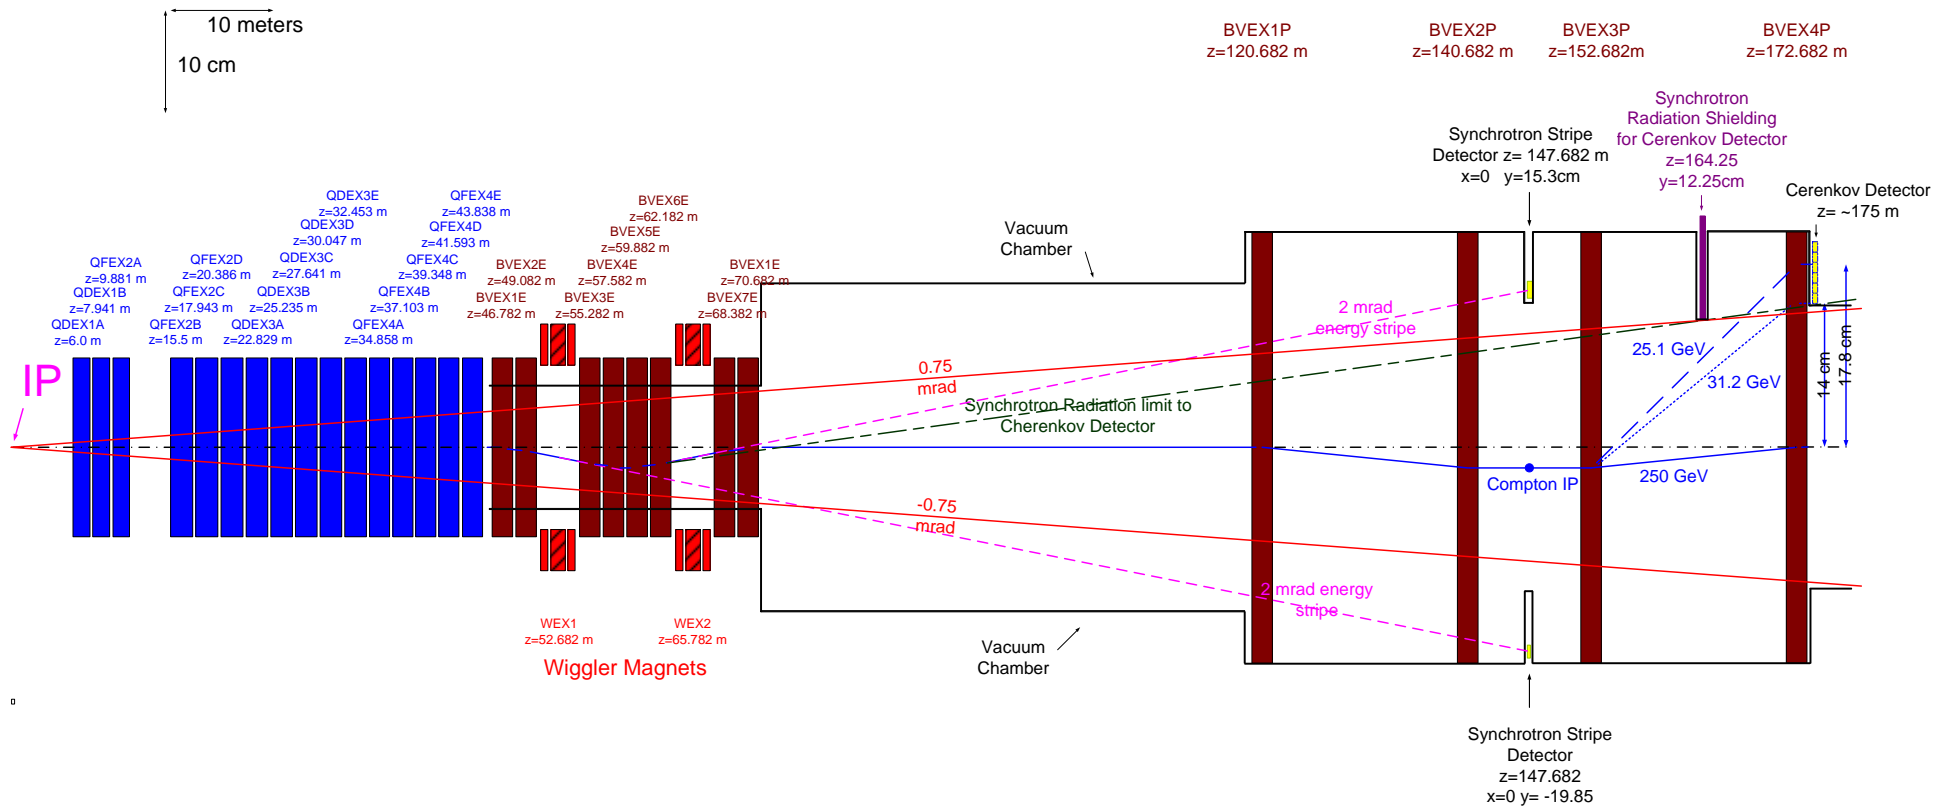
10 meters
10 cm

BVEX1P
z=120.682 m
BVEX2P
z=140.682 m
BVEX3P
z=152.682m
BVEX4P
z=172.682 m

Synchrotron Radiation Shielding for Cerenkov Detector
z=164.25
y=12.25cm

Synchrotron Stripe Detector z= 147.682 m
x=0 y=15.3cm

Cerenkov Detector
z= ~175 m

QDEX3E
z=32.453 m
QDEX3D
z=30.047 m
QDEX3C
z=27.641 m
QDEX3B
z=25.235 m
QDEX3A
z=22.829 m

QFEX4E
z=43.838 m
QFEX4D
z=41.593 m
QFEX4C
z=39.348 m
QFEX4B
z=37.103 m
QFEX4A
z=34.858 m

QFEX2A
z=9.881 m
QDEX1B
z=7.941 m
QDEX1A
z=6.0 m

QFEX2D
z=20.386 m
QFEX2C
z=17.943 m
QFEX2B
z=15.5 m

BVEX6E
z=62.182 m
BVEX5E
z=59.882 m
BVEX4E
z=57.582 m
BVEX3E
z=55.282 m
BVEX2E
z=49.082 m
BVEX1E
z=46.782 m
BVEX1E
z=70.682 m
BVEX7E
z=68.382 m

Vacuum Chamber

IP

0.75
mrad

2 mrad
energy stripe

Synchrotron Radiation limit to Cherenkov Detector

25.1 GeV
31.2 GeV
14 cm
17.8 cm

Compton IP
250 GeV

-0.75
mrad

2 mrad energy stripe

WEX1
z=52.682 m
WEX2
z=65.782 m
Wiggler Magnets

Vacuum Chamber

Synchrotron Stripe Detector
z=147.682
x=0 y= -19.85